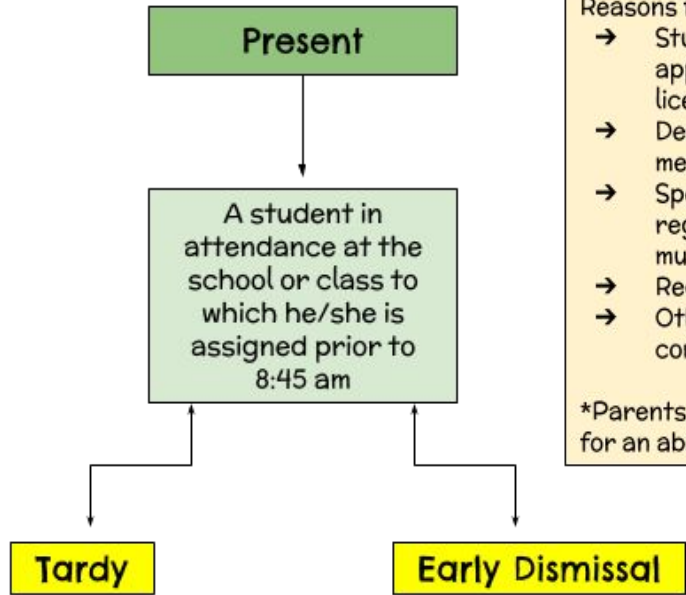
Present

A student in attendance at the school or class to which he/she is assigned prior to 8:45 am

Tardy

Early Dismissal

Reasons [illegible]
→ St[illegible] app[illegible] lice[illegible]
→ De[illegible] me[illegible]
→ Sp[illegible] reg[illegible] mu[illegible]
→ Re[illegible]
→ Ot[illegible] co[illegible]

*Parents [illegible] for an ab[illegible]